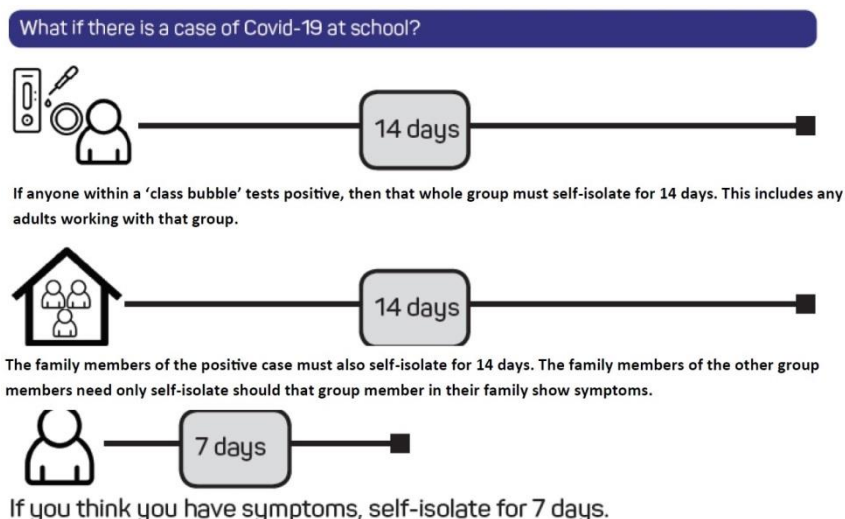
What if there is a case of Covid-19 at school?

14 days

If anyone within a 'class bubble' tests positive, then that whole group must self-isolate for 14 days. This includes any adults working with that group.

14 days

The family members of the positive case must also self-isolate for 14 days. The family members of the other group members need only self-isolate should that group member in their family show symptoms.

7 days

If you think you have symptoms, self-isolate for 7 days.